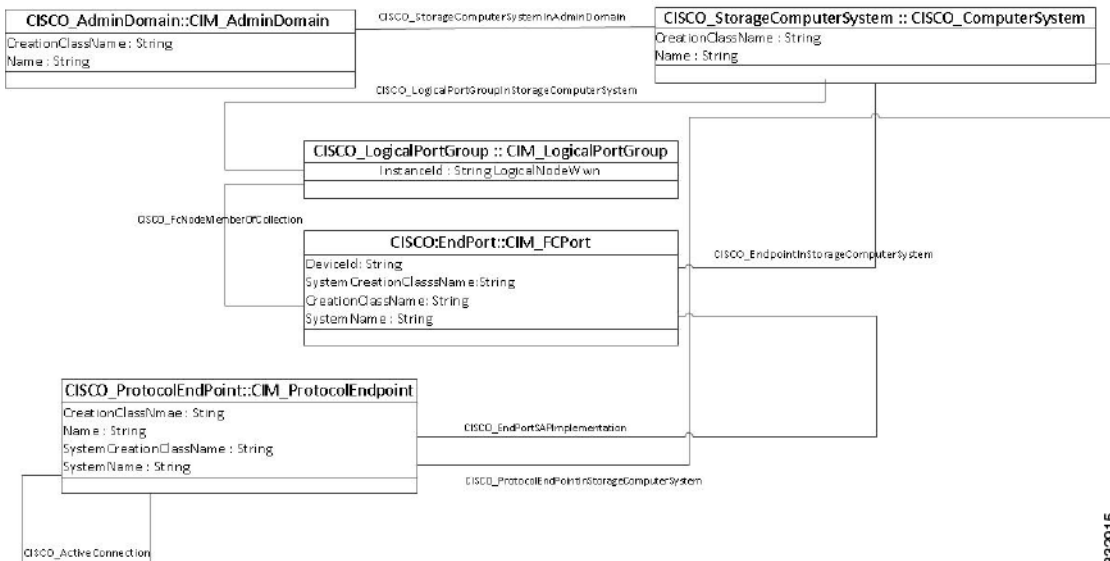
CISCO_AdminDomain::CIM_AdminDomain
CreationClassName : String
Name : String

CISCO_StorageComputerSystemInAdminDomain

CISCO_StorageComputerSystem :: CISCO_ComputerSystem
CreationClassName : String
Name : String

CISCO_LogicalPortGroupInStorageComputerSystem

CISCO_LogicalPortGroup :: CIM_LogicalPortGroup
InstanceId : String LogicalNodeWwn

CISCO_FcNodeMemberOfCollection

CISCO:EndPort::CIM_FCPort
DeviceId: String
SystemCreationClassName:String
CreationClassName: String
SystemName : String

CISCO_EndpointInStorageComputerSystem

CISCO_ProtocolEndPoint::CIM_ProtocolEndpoint
CreationClassNmae: Sting
Name : String
SystemCreationClassName : String
SystemName : String

CISCO_EndPortSAPImplementation

CISCO_ProtocolEndPointInStorageComputerSystem

CISCO_ActiveConnection

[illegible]2015